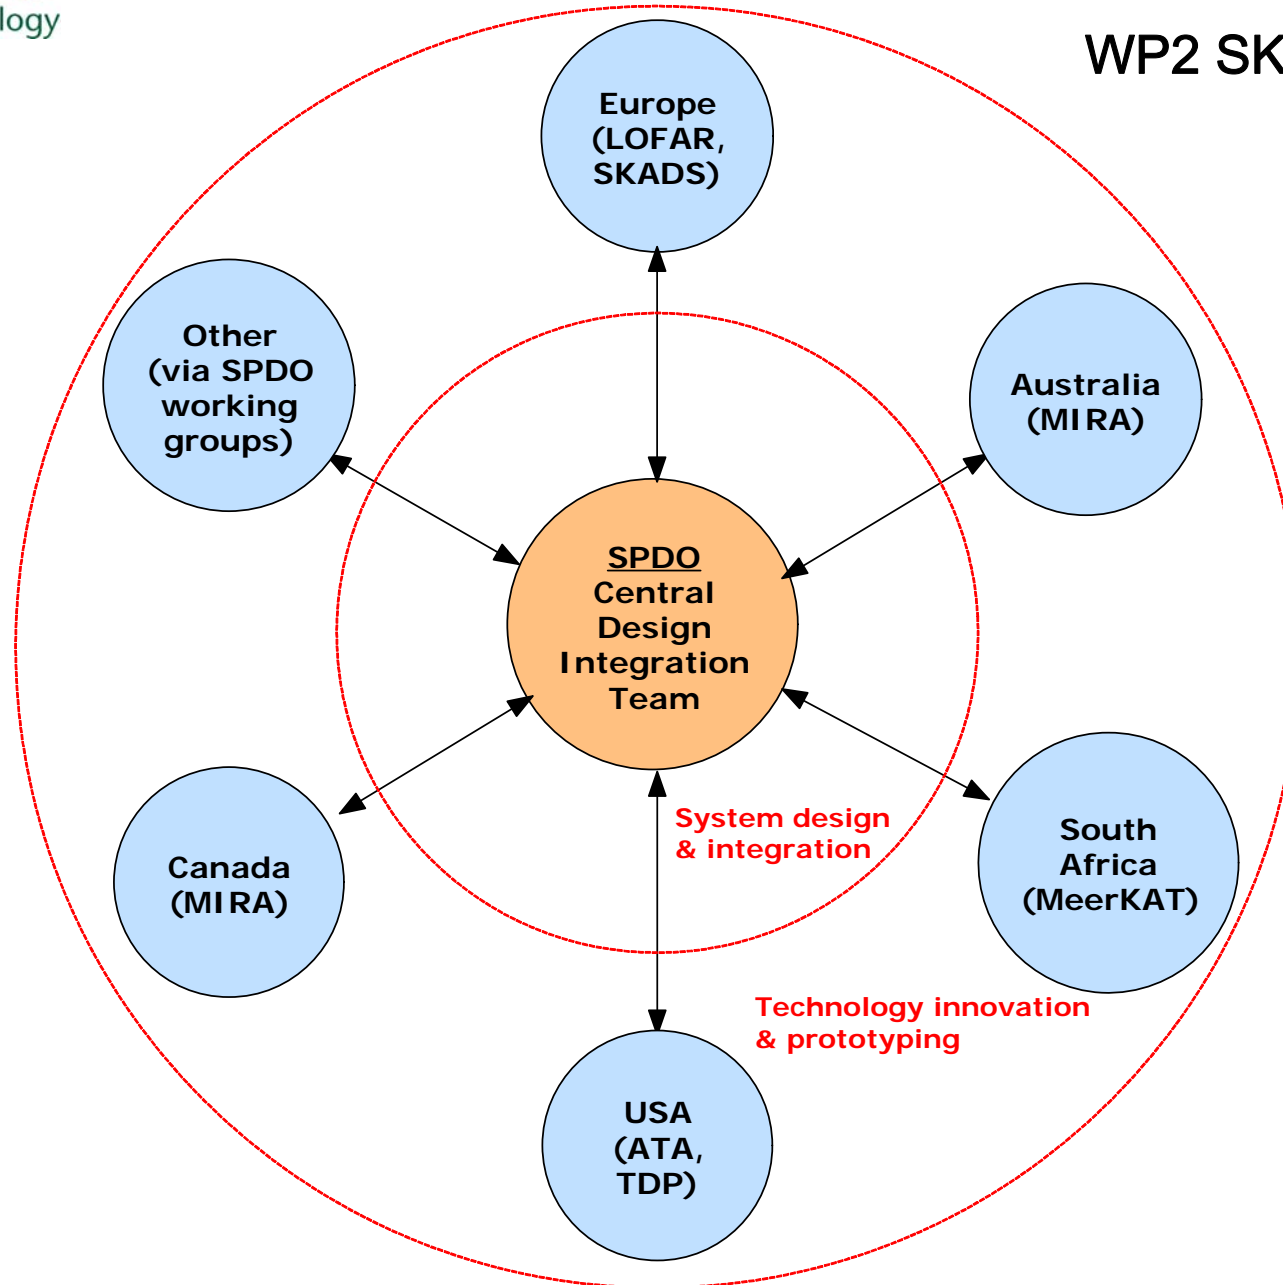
logy

WP2 SK

Europe (LOFAR, SKADS)

Other (via SPDO working groups)

Australia (MIRA)

SPDO Central Design Integration Team

Canada (MIRA)

System design & integration

South Africa (MeerKAT)

Technology innovation & prototyping

USA (ATA, TDP)